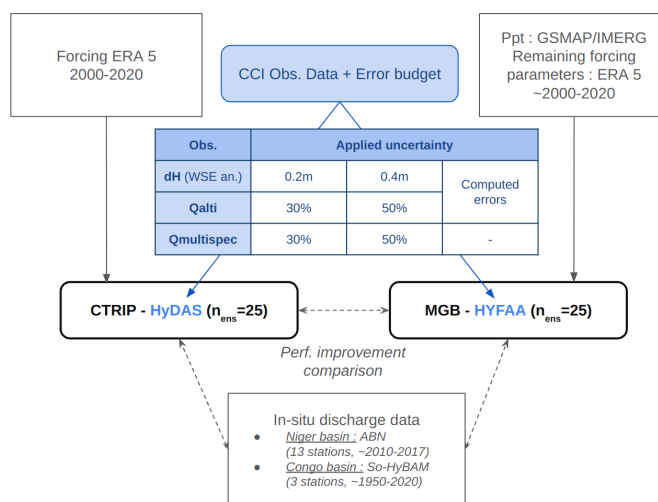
Forcing ERA 5
2000-2020

CCI Obs. Data + Error budget

Ppt : GSMAP/IMERG
Remaining forcing parameters : ERA 5
~2000-2020

| Obs. | Applied uncertainty | | |
|---|---|---|---|
| dH (WSE an.) | 0.2m | 0.4m | Computed errors |
| Qalti | 30% | 50% | |
| Qmultispec | 30% | 50% | - |

CTRIP - HyDAS ($n_{ens}$=25)

MGB - HYFAA ($n_{ens}$=25)

Perf. improvement comparison

In-situ discharge data
- Niger basin : ABN (13 stations, ~2010-2017)
- Congo basin : So-HyBAM (3 stations, ~1950-2020)